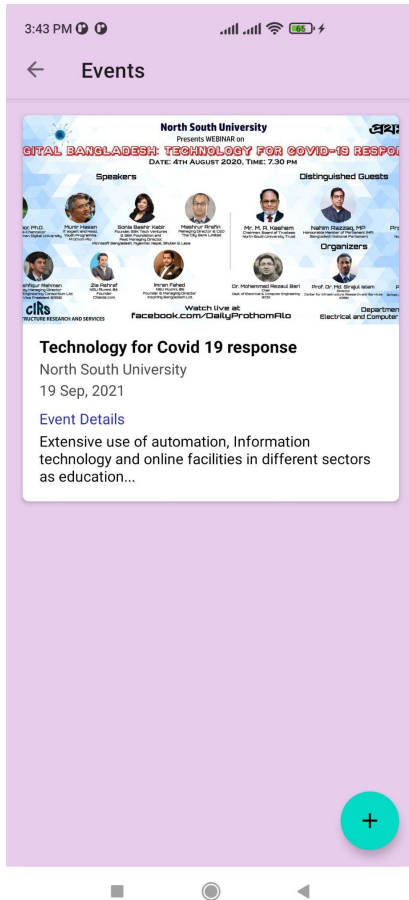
3:43 PM

65

Events

North South University
Presents WEBINAR on
GITAL BANGLADESH: TECHNOLOGY FOR COVID-19 RESPON
DATE: 4TH AUGUST 2020, TIME: 7.30 PM

প্রথম

Speakers

Distinguished Guests

Munir Hasan

Sonia Bashir Kabir

Mashrur Arefin

Mr. M. R. Kashem

Nahim Razzaq, MP

Organizers

Zia Ashraf

Imran Fahad

Dr. Mohammad Rezaul Bari

Prof. Dr. Md. Sirajul Islam

Watch live at
facebook.com/DailyProthomAlo

CIRS

Department
Electrical and Computer

Technology for Covid 19 response
North South University
19 Sep, 2021
Event Details
Extensive use of automation, Information technology and online facilities in different sectors as education...

+